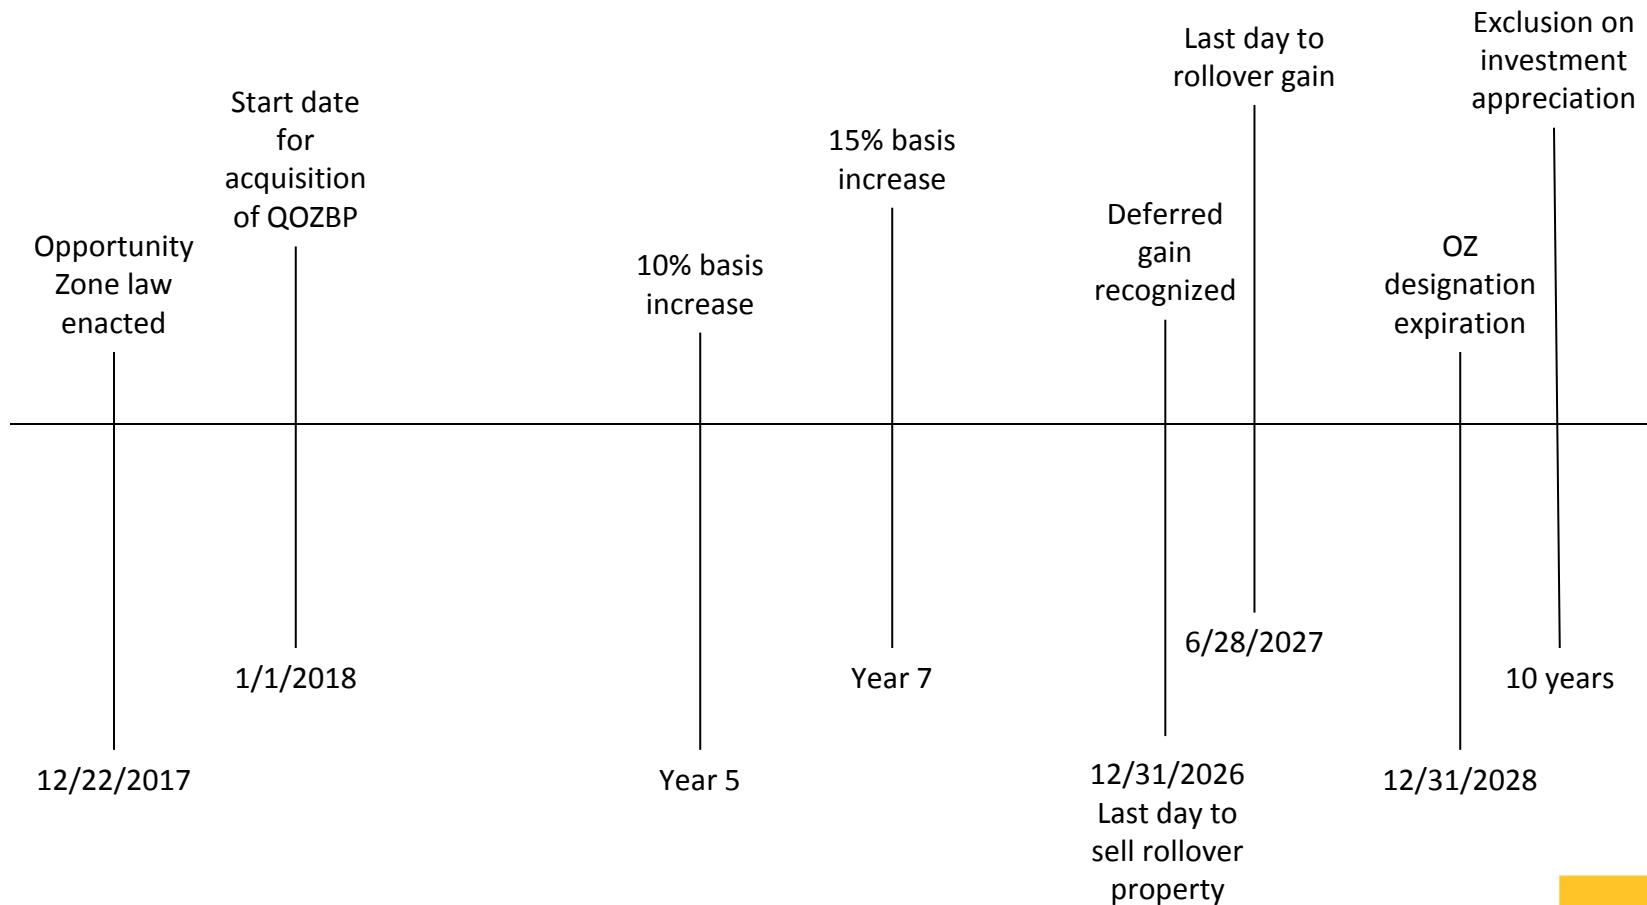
Opportunity Zone law enacted

12/22/2017

Start date for acquisition of QOZBP

1/1/2018

10% basis increase

Year 5

15% basis increase

Year 7

Deferred gain recognized

12/31/2026
Last day to sell rollover property

Last day to rollover gain

6/28/2027

OZ designation expiration

12/31/2028

Exclusion on investment appreciation

10 years